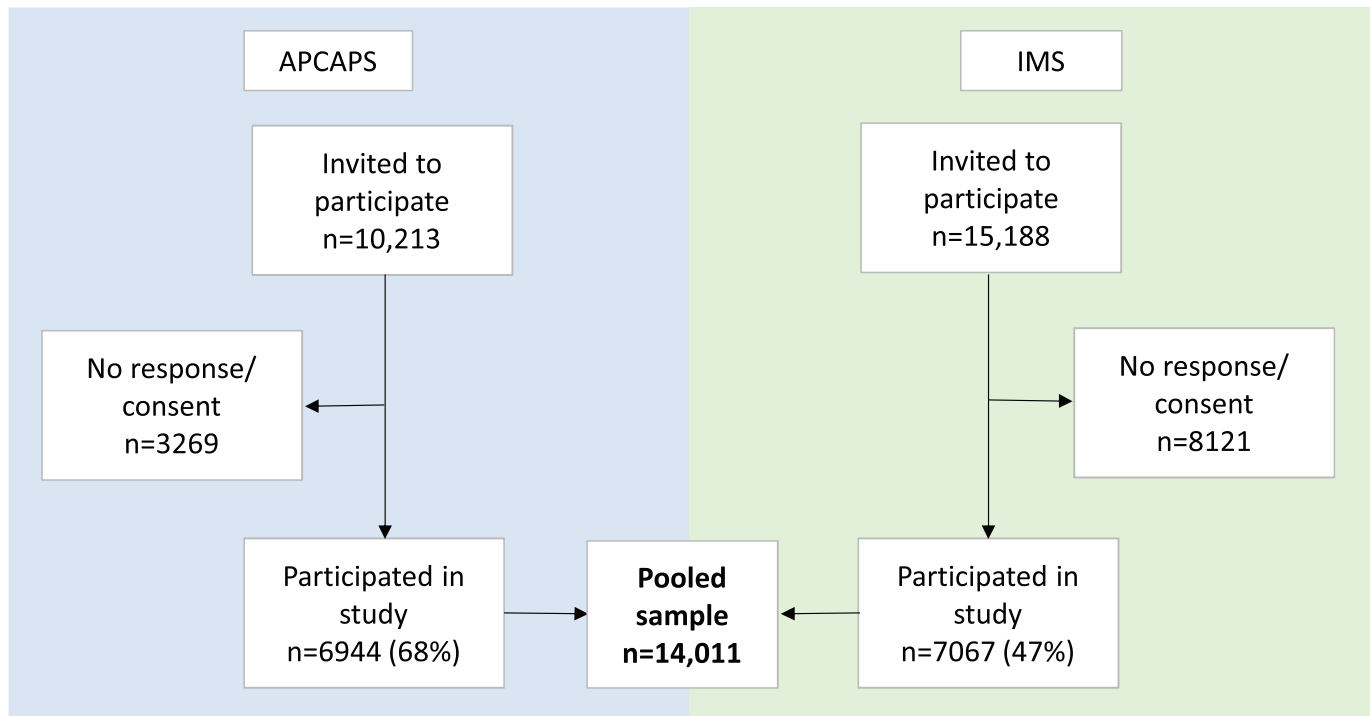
APCAPS

Invited to participate n=10,213

No response/ consent n=3269

Participated in study n=6944 (68%)

IMS

Invited to participate n=15,188

No response/ consent n=8121

Participated in study n=7067 (47%)

**Pooled sample n=14,011**